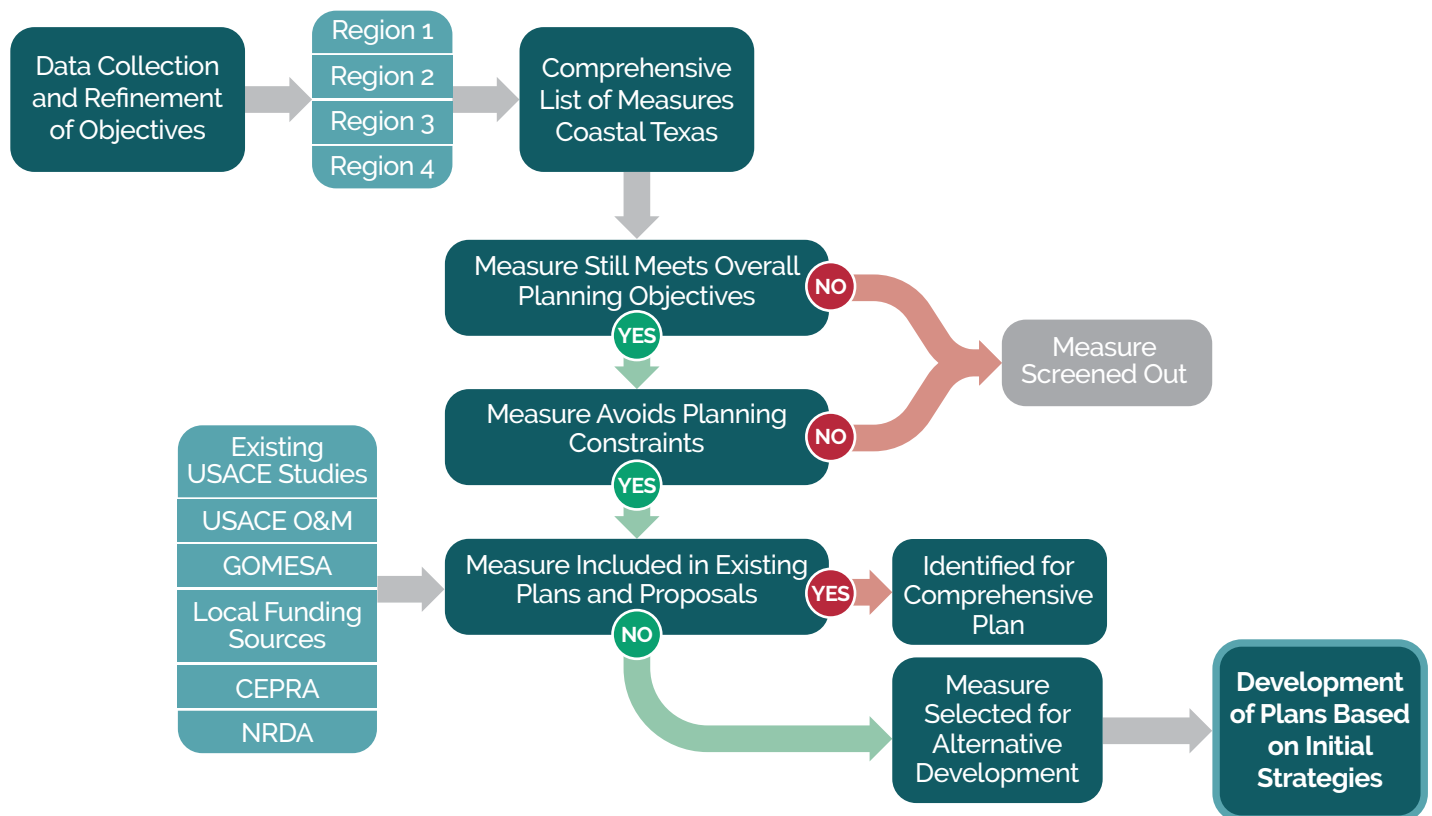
Data Collection and Refinement of Objectives

Region 1

Region 2

Region 3

Region 4

Comprehensive List of Measures Coastal Texas

Measure Still Meets Overall Planning Objectives

NO

YES

Measure Screened Out

Measure Avoids Planning Constraints

NO

YES

Existing USACE Studies

USACE O&M

GOMESA

Local Funding Sources

CEPRA

NRDA

Measure Included in Existing Plans and Proposals

YES

NO

Identified for Comprehensive Plan

Measure Selected for Alternative Development

Development of Plans Based on Initial Strategies